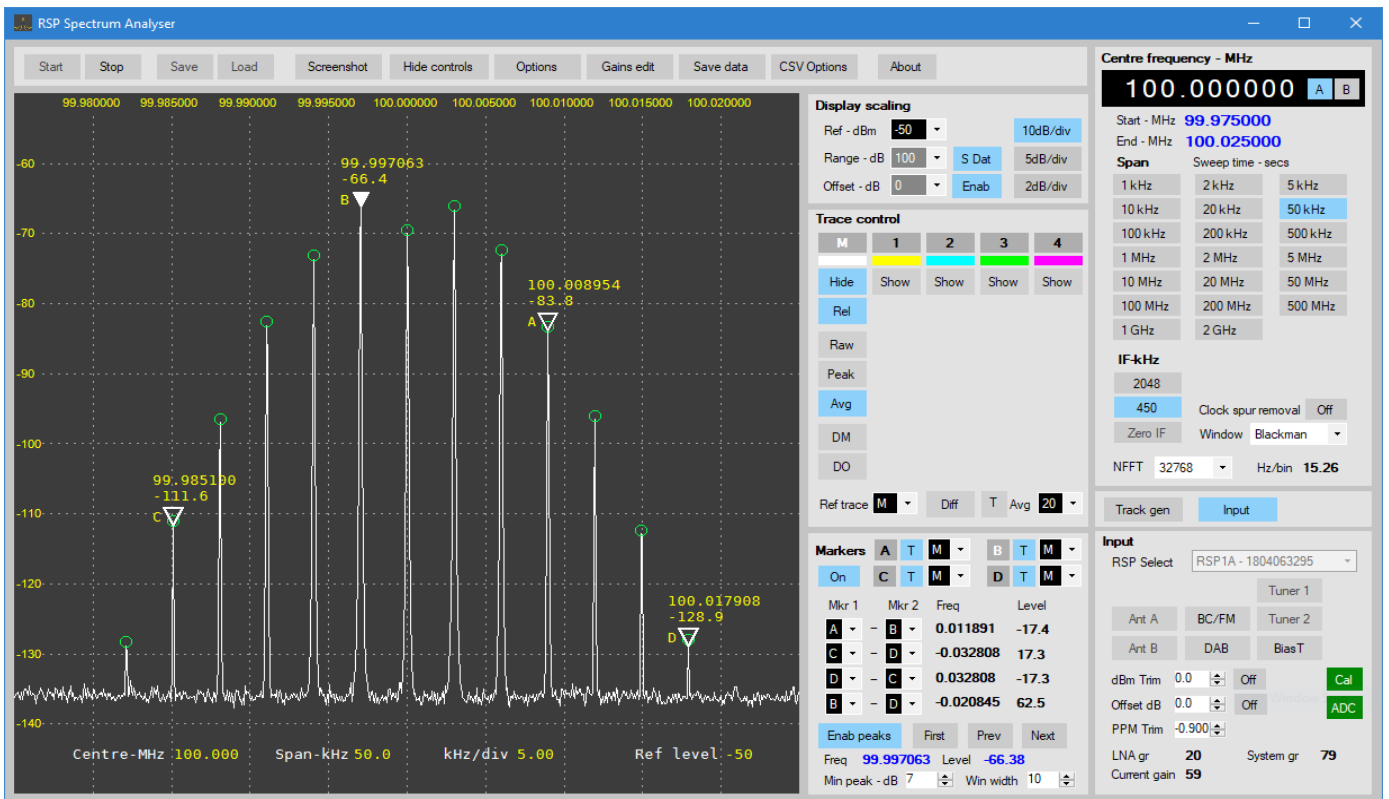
RSP Spectrum Analyser

Start Stop Save Load Screenshot Hide controls Options Gains edit Save data CSV Options About

99.980000 99.985000 99.990000 99.995000 100.000000 100.005000 100.010000 100.015000 100.020000

-60
-70
-80
-90
-100
-110
-120
-130
-140

99.997063
-66.4
B

100.008954
-83.8
A

99.985100
-111.6
C

100.017908
-128.9
D

Centre-MHz 100.000 Span-kHz 50.0 kHz/div 5.00 Ref level -50

Display scaling
Ref - dBm -50 10dB/div
Range - dB 100 S Dat 5dB/div
Offset - dB 0 Enab 2dB/div

Trace control
M 1 2 3 4
Hide Show Show Show Show
Rel
Raw
Peak
Avg
DM
DO
Ref trace M Diff T Avg 20

Markers A T M B T M
On C T M D T M
Mkr 1 Mkr 2 Freq Level
A – B 0.011891 -17.4
C – D -0.032808 17.3
D – C 0.032808 -17.3
B – A -0.020845 62.5
Enab peaks First Prev Next
Freq 99.997063 Level -66.38
Min peak - dB 7 Win width 10

Centre frequency - MHz
100.000000 A B
Start - MHz 99.975000
End - MHz 100.025000
Span Sweep time - secs
1 kHz 2 kHz 5 kHz
10 kHz 20 kHz 50 kHz
100 kHz 200 kHz 500 kHz
1 MHz 2 MHz 5 MHz
10 MHz 20 MHz 50 MHz
100 MHz 200 MHz 500 MHz
1 GHz 2 GHz
IF-kHz
2048
450 Clock spur removal Off
Zero IF Window Blackman
NFFT 32768 Hz/bin 15.26

Track gen Input

Input
RSP Select RSP1A - 1804063295
Tuner 1
Ant A BC/FM Tuner 2
Ant B DAB BiasT
dBm Trim 0.0 Off Cal
Offset dB 0.0 Off ADC
PPM Trim -0.900
LNA gr 20 System gr 79
Current gain 59